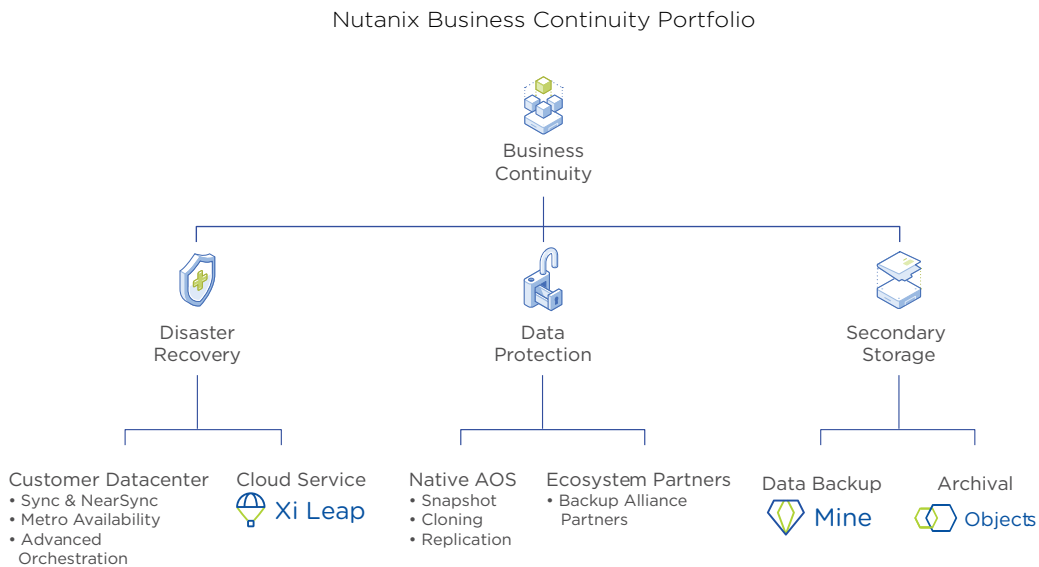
Nutanix Business Continuity Portfolio

Business Continuity

Disaster Recovery

Data Protection

Secondary Storage

Customer Datacenter
• Sync & NearSync
• Metro Availability
• Advanced Orchestration

Cloud Service
Xi Leap

Native AOS
• Snapshot
• Cloning
• Replication

Ecosystem Partners
• Backup Alliance Partners

Data Backup
Mine

Archival
Objects